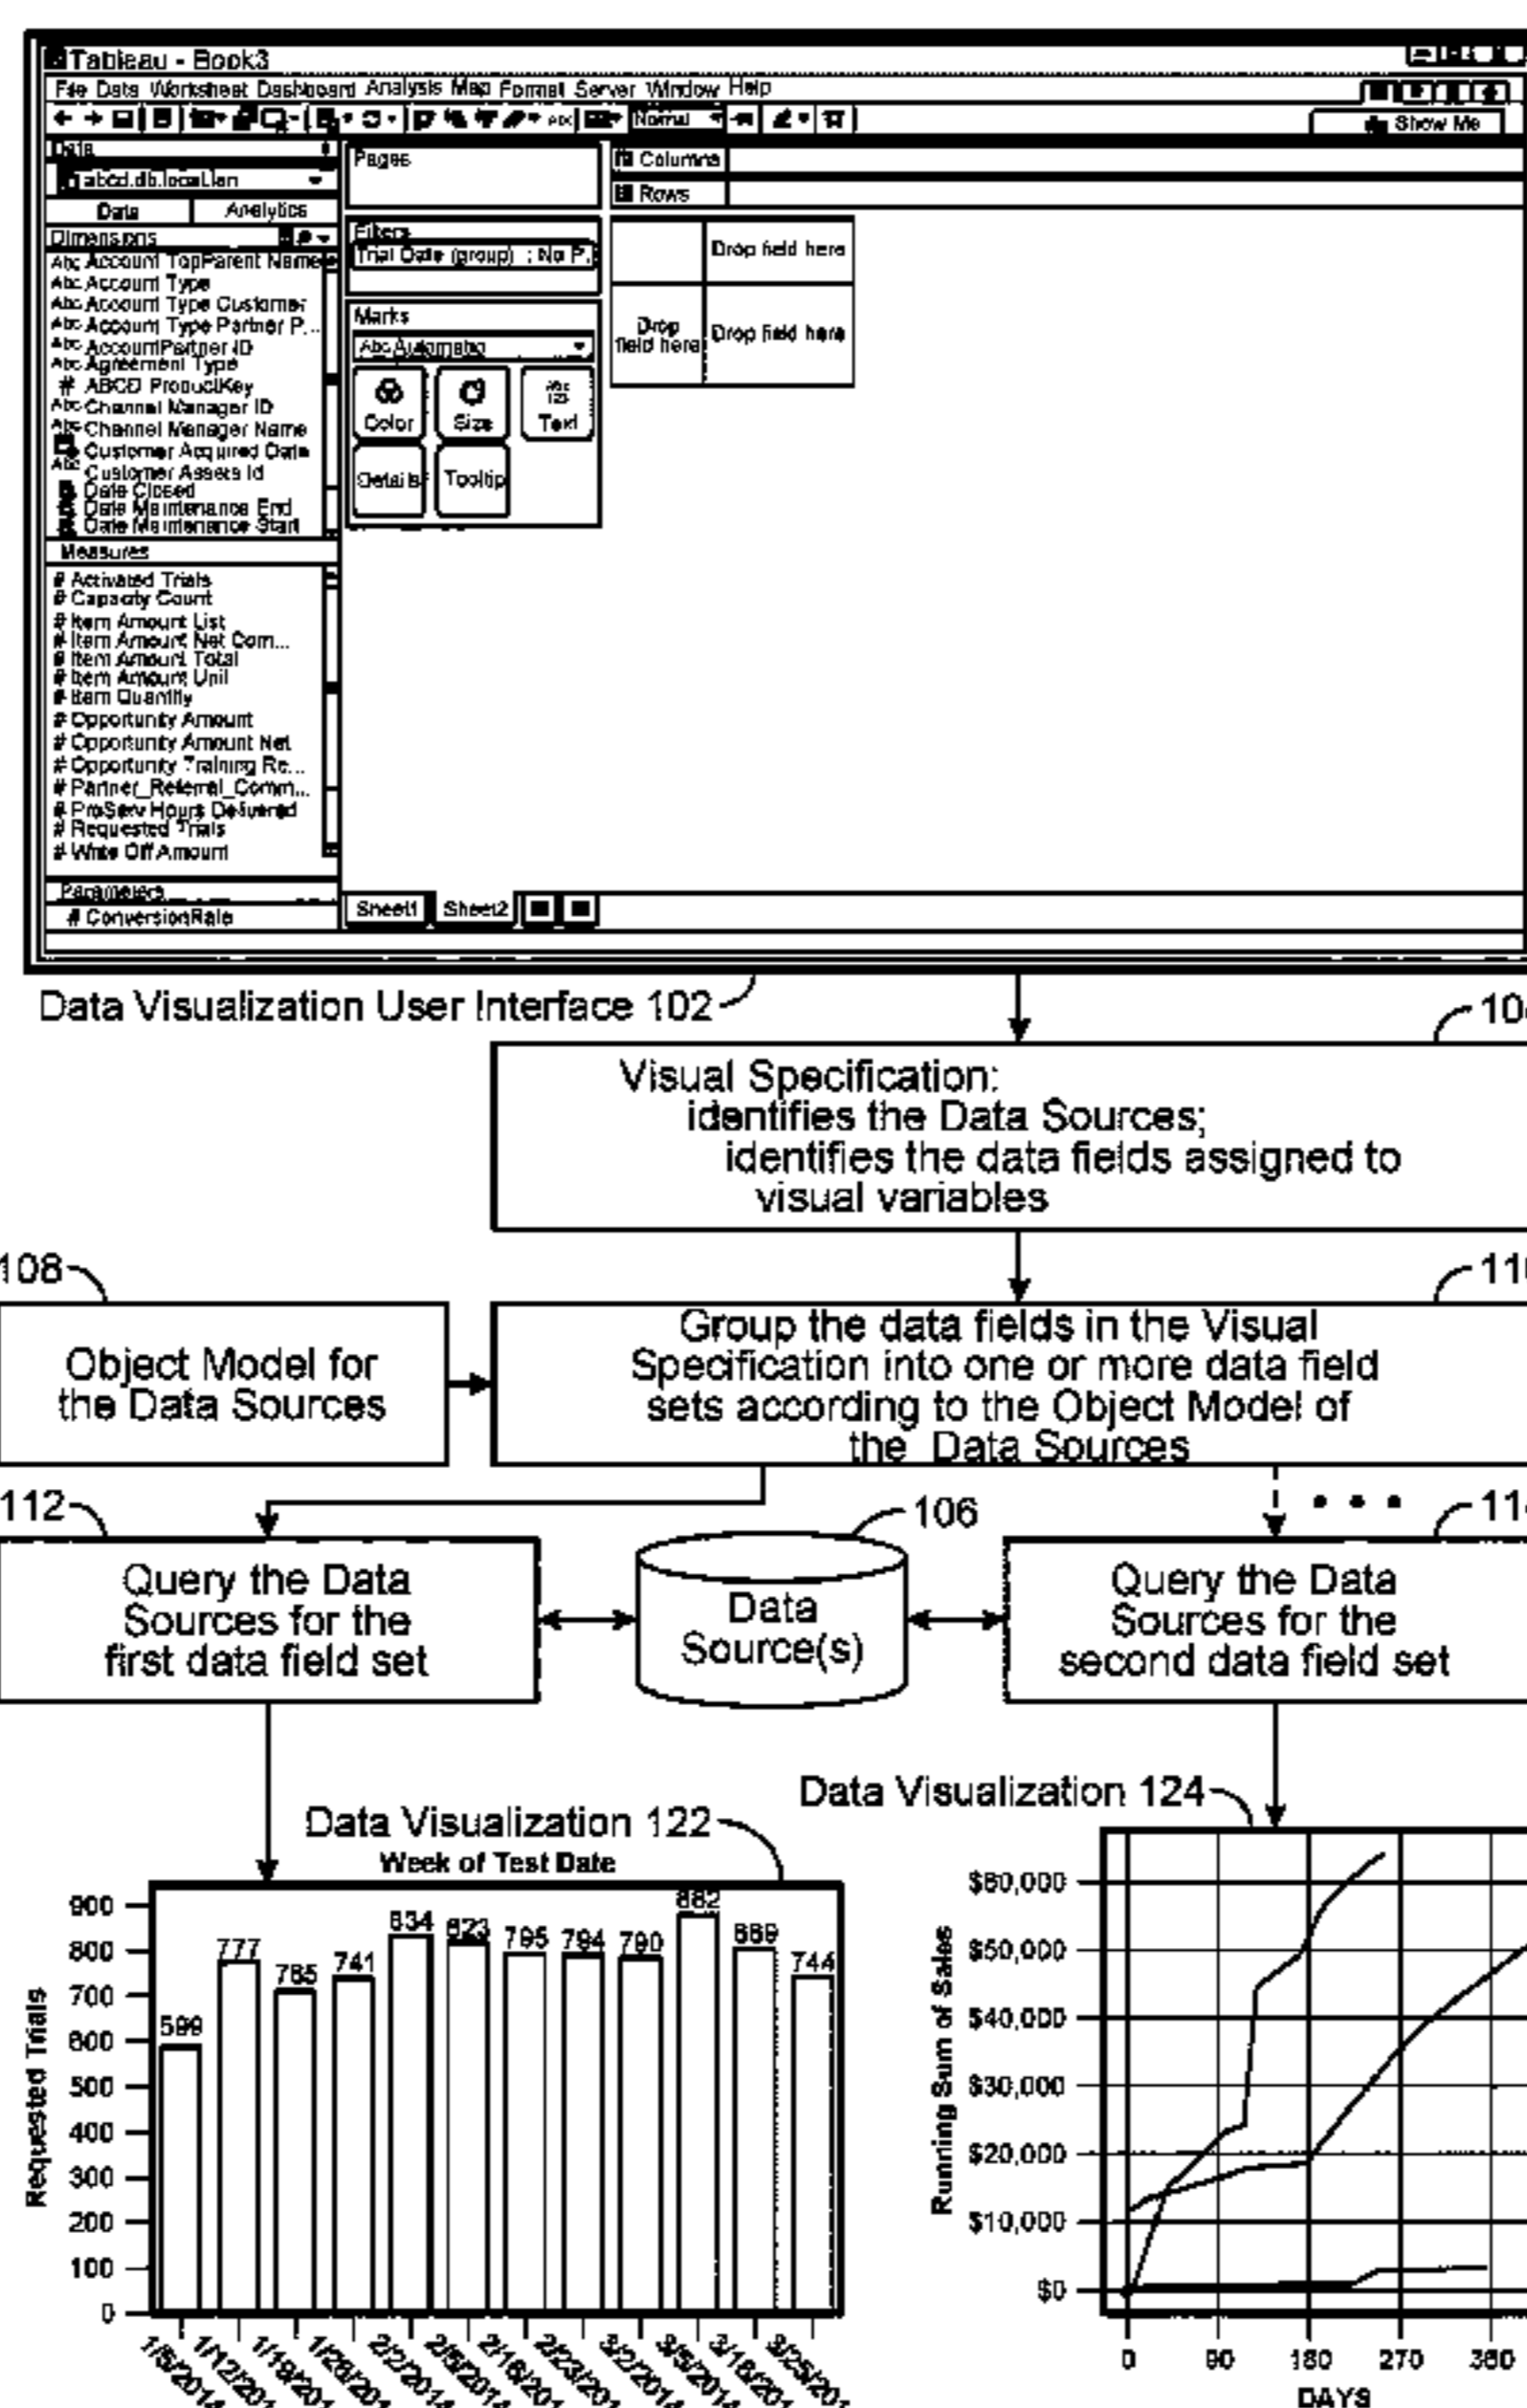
Tableau - Book3
File Data Worksheet Dashboard Analysis Map Format Server Window Help
Normal
Show Me
Data
abcd.db.localLan
Data Analytics
Dimensions
Abc Account TopParent Name
Abc Account Type
Abc Account Type Customer
Abc Account Type Partner P...
Abc AccountPartner ID
Abc Agreement Type
# ABCD ProductKey
Abc Channel Manager ID
Abc Channel Manager Name
Customer Acquired Date
Abc Customer Assets Id
Date Closed
Date Maintenance End
Date Maintenance Start
Measures
# Activated Trials
# Capacity Count
# Item Amount List
# Item Amount Net Com...
# Item Amount Total
# Item Amount Unit
# Item Quantity
# Opportunity Amount
# Opportunity Amount Net
# Opportunity Training Re...
# Partner_Referral_Comm...
# ProServ Hours Delivered
# Requested Trials
# Write Off Amount
Parameters
# ConversionRate
Pages
Filters
Trial Date (group) : No P..
Marks
Abc Automatic
Color Size Text
Details Tooltip
Columns
Rows
Drop field here
Drop field here
Drop field here
Sheet1 Sheet2
Data Visualization User Interface 102
10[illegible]
Visual Specification:
identifies the Data Sources;
identifies the data fields assigned to visual variables
108
11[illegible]
Object Model for the Data Sources
Group the data fields in the Visual Specification into one or more data field sets according to the Object Model of the Data Sources
112
106
11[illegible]
Query the Data Sources for the first data field set
Data Source(s)
Query the Data Sources for the second data field set
Data Visualization 124
Data Visualization 122
Week of Test Date
900
800
700
600
500
400
300
200
100
0
Requested Trials
589 777 705 741 834 823 795 794 790 882 809 744
1/5/2014 1/12/201 1/19/201 1/26/201 2/2/2014 2/9/2014 2/16/201 2/23/201 3/2/2014 3/9/2014 3/16/201 3/25/201
Running Sum of Sales
$60,000
$50,000
$40,000
$30,000
$20,000
$10,000
$0
0 90 180 270 360
DAYS